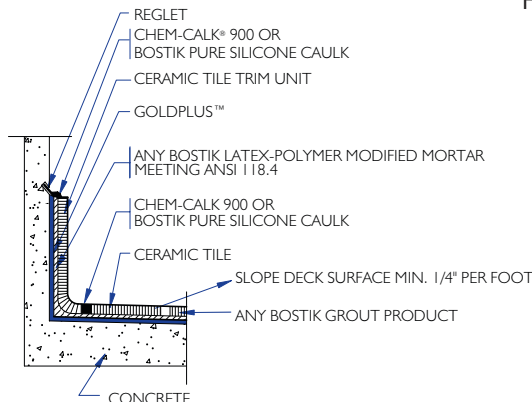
F

REGLET
CHEM-CALK® 900 OR
BOSTIK PURE SILICONE CAULK
CERAMIC TILE TRIM UNIT
GOLDPLUS™
ANY BOSTIK LATEX-POLYMER MODIFIED MORTAR MEETING ANSI 118.4
CHEM-CALK 900 OR
BOSTIK PURE SILICONE CAULK
CERAMIC TILE
SLOPE DECK SURFACE MIN. 1/4" PER FOOT
ANY BOSTIK GROUT PRODUCT
CONCRETE